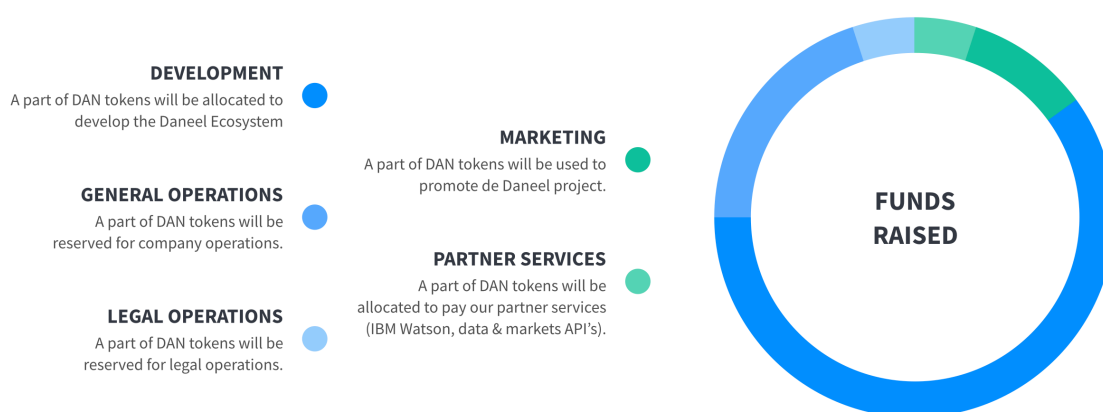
DEVELOPMENT
A part of DAN tokens will be allocated to develop the Daneel Ecosystem

MARKETING
A part of DAN tokens will be used to promote de Daneel project.

GENERAL OPERATIONS
A part of DAN tokens will be reserved for company operations.

PARTNER SERVICES
A part of DAN tokens will be allocated to pay our partner services (IBM Watson, data & markets API's).

LEGAL OPERATIONS
A part of DAN tokens will be reserved for legal operations.

FUNDS RAISED